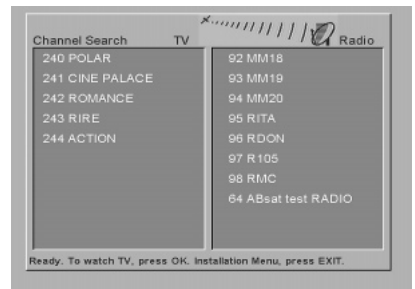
Channel Search TV

Radio

240 POLAR
241 CINE PALACE
242 ROMANCE
243 RIRE
244 ACTION

92 MM18
93 MM19
94 MM20
95 RITA
96 RDON
97 R105
98 RMC
64 ABsat test RADIO

Ready. To watch TV, press OK. Installation Menu, press EXIT.